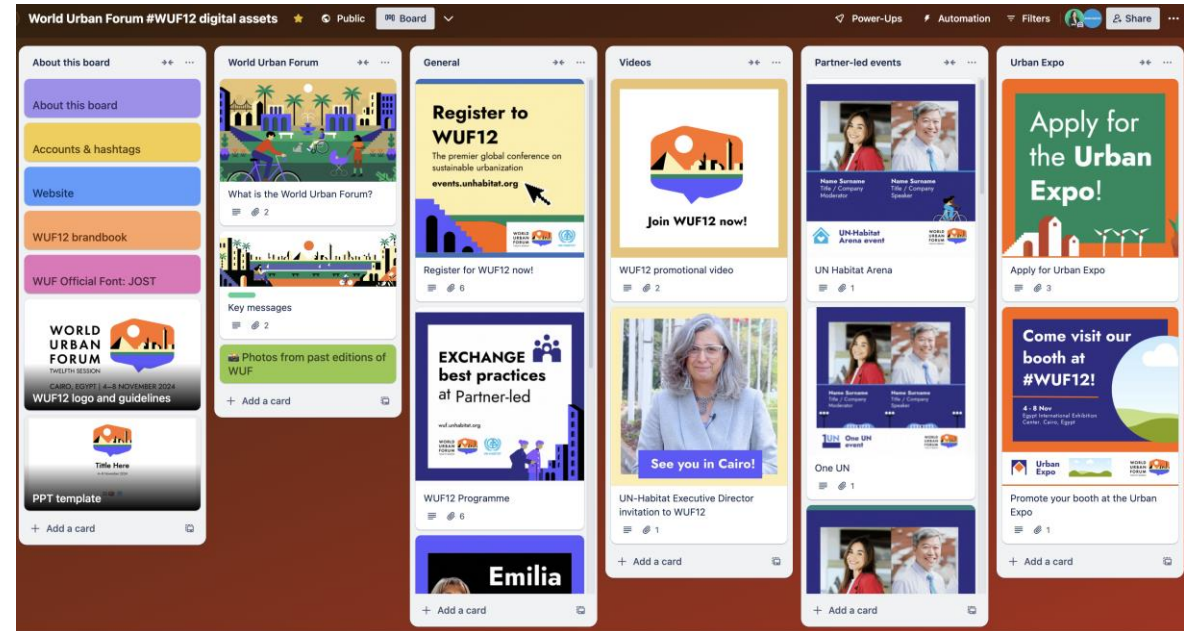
World Urban Forum #WUF12 digital assets

Public

Board

Power-Ups

Automation

Filters

Share

About this board

About this board

Accounts & hashtags

Website

WUF12 brandbook

WUF Official Font: JOST

WORLD URBAN FORUM TWELFTH SESSION

CAIRO, EGYPT | 4–8 NOVEMBER 2024

WUF12 logo and guidelines

Title Here

PPT template

+ Add a card

World Urban Forum

What is the World Urban Forum?

2

Key messages

2

📸 Photos from past editions of WUF

+ Add a card

General

Register to WUF12

The premier global conference on sustainable urbanization

events.unhabitat.org

Register for WUF12 now!

6

EXCHANGE best practices at Partner-led

wuf.unhabitat.org

WUF12 Programme

6

Emilia

+ Add a card

Videos

Join WUF12 now!

WUF12 promotional video

2

See you in Cairo!

UN-Habitat Executive Director invitation to WUF12

1

+ Add a card

Partner-led events

Name Surname Title / Company Moderator

Name Surname Title / Company Speaker

UN-Habitat Arena event

UN Habitat Arena

1

Name Surname Title / Company Moderator

Name Surname Title / Company Speaker

One UN event

One UN

1

+ Add a card

Urban Expo

Apply for the Urban Expo!

Apply for Urban Expo

3

Come visit our booth at #WUF12!

4 - 8 Nov Egypt International Exhibition Center, Cairo, Egypt

Urban Expo

Promote your booth at the Urban Expo

1

+ Add a card